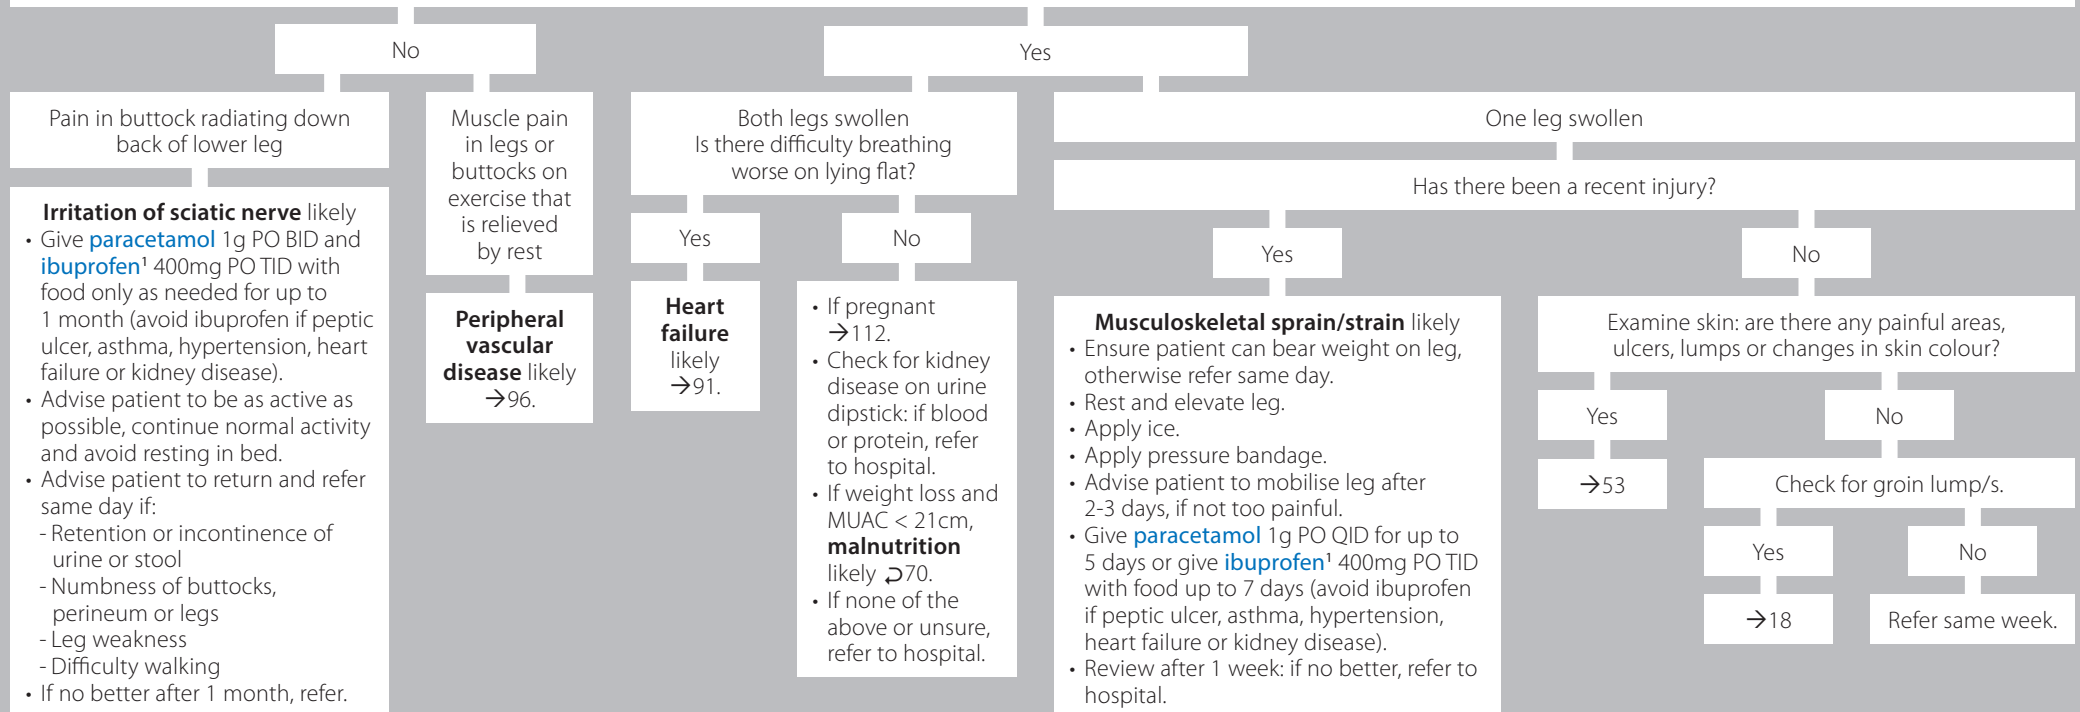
No

Yes

Pain in buttock radiating down back of lower leg

**Irritation of sciatic nerve** likely
• Give paracetamol 1g PO BID and ibuprofen¹ 400mg PO TID with food only as needed for up to 1 month (avoid ibuprofen if peptic ulcer, asthma, hypertension, heart failure or kidney disease).
• Advise patient to be as active as possible, continue normal activity and avoid resting in bed.
• Advise patient to return and refer same day if:
- Retention or incontinence of urine or stool
- Numbness of buttocks, perineum or legs
- Leg weakness
- Difficulty walking
• If no better after 1 month, refer.

Muscle pain in legs or buttocks on exercise that is relieved by rest

**Peripheral vascular disease** likely →96.

Both legs swollen
Is there difficulty breathing worse on lying flat?

Yes

**Heart failure** likely →91.

No

• If pregnant →112.
• Check for kidney disease on urine dipstick: if blood or protein, refer to hospital.
• If weight loss and MUAC < 21cm, **malnutrition** likely ⊃70.
• If none of the above or unsure, refer to hospital.

One leg swollen

Has there been a recent injury?

Yes

**Musculoskeletal sprain/strain** likely
• Ensure patient can bear weight on leg, otherwise refer same day.
• Rest and elevate leg.
• Apply ice.
• Apply pressure bandage.
• Advise patient to mobilise leg after 2-3 days, if not too painful.
• Give paracetamol 1g PO QID for up to 5 days or give ibuprofen¹ 400mg PO TID with food up to 7 days (avoid ibuprofen if peptic ulcer, asthma, hypertension, heart failure or kidney disease).
• Review after 1 week: if no better, refer to hospital.

No

Examine skin: are there any painful areas, ulcers, lumps or changes in skin colour?

Yes

→53

No

Check for groin lump/s.

Yes

→18

No

Refer same week.